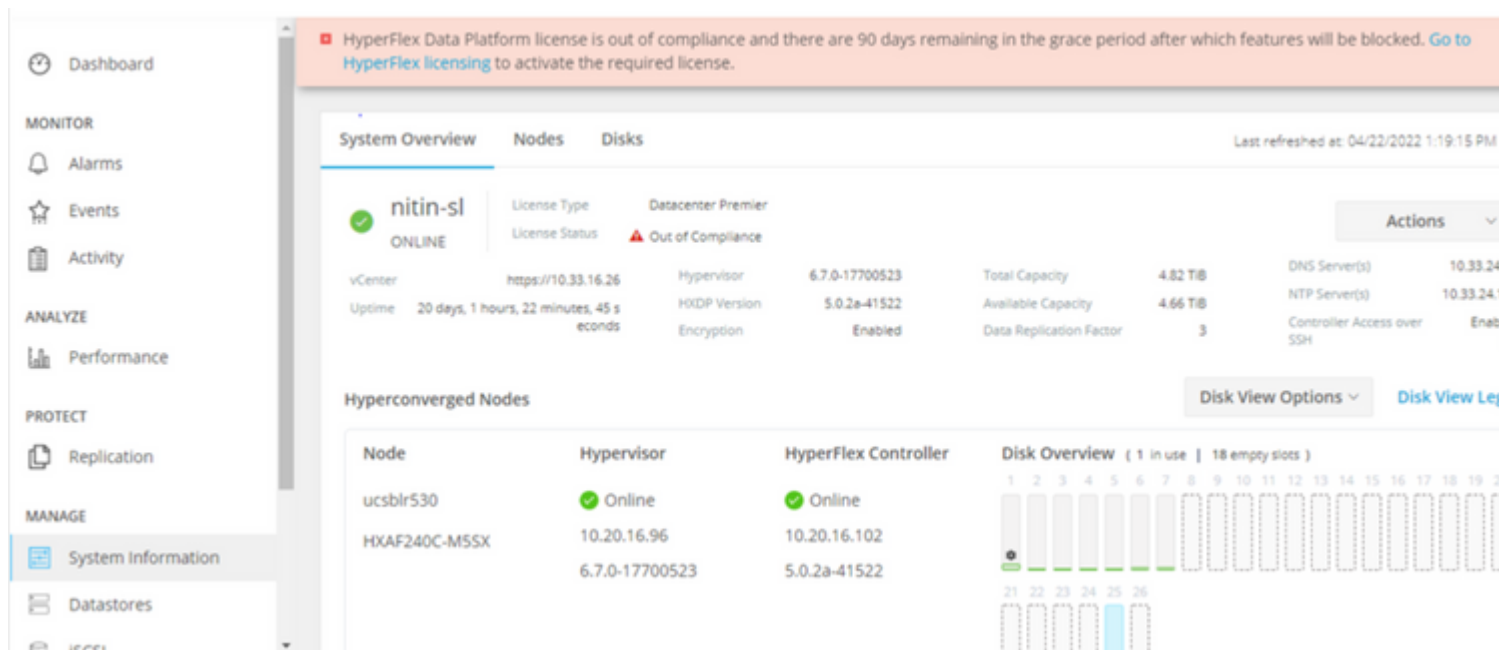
Dashboard

MONITOR

Alarms

Events

Activity

ANALYZE

Performance

PROTECT

Replication

MANAGE

System Information

Datastores

iSCSI

HyperFlex Data Platform license is out of compliance and there are 90 days remaining in the grace period after which features will be blocked. Go to HyperFlex licensing to activate the required license.

System Overview Nodes Disks

Last refreshed at: 04/22/2022 1:19:15 PM

nitin-sl
ONLINE

License Type Datacenter Premier
License Status Out of Compliance

Actions

vCenter https://10.33.16.26
Uptime 20 days, 1 hours, 22 minutes, 45 seconds

Hypervisor 6.7.0-17700523
HXDP Version 5.0.2a-41522
Encryption Enabled

Total Capacity 4.82 TiB
Available Capacity 4.66 TiB
Data Replication Factor 3

DNS Server(s) 10.33.24
NTP Server(s) 10.33.24.
Controller Access over SSH Enab

Hyperconverged Nodes

Disk View Options

Disk View Le

| Node | Hypervisor | HyperFlex Controller | Disk Overview ( 1 in use \| 18 empty slots ) |
|---|---|---|---|
| ucsblr530 | Online | Online | |
| HXAF240C-M5SX | 10.20.16.96 | 10.20.16.102 | |
| | 6.7.0-17700523 | 5.0.2a-41522 | |

1 2 3 4 5 6 7 8 9 10 11 12 13 14 15 16 17 18 19 2

21 22 23 24 25 26